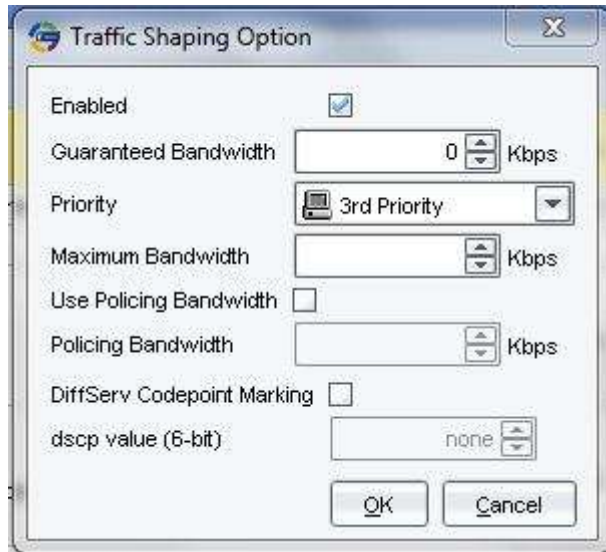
Traffic Shaping Option

Enabled

Guaranteed Bandwidth 0 Kbps

Priority 3rd Priority

Maximum Bandwidth Kbps

Use Policing Bandwidth

Policing Bandwidth Kbps

DiffServ Codepoint Marking

dscp value (6-bit) none

OK Cancel